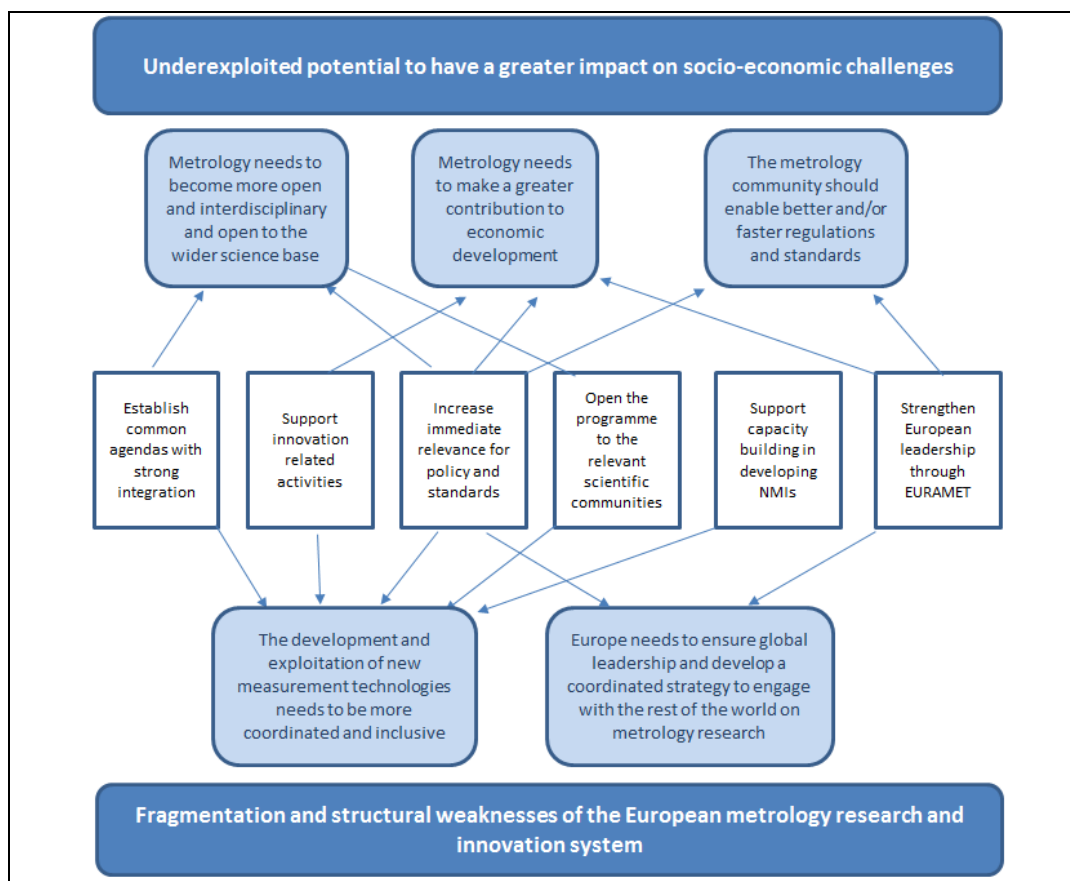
Underexploited potential to have a greater impact on socio-economic challenges

Metrology needs to become more open and interdisciplinary and open to the wider science base

Metrology needs to make a greater contribution to economic development

The metrology community should enable better and/or faster regulations and standards

Establish common agendas with strong integration

Support innovation related activities

Increase immediate relevance for policy and standards

Open the programme to the relevant scientific communities

Support capacity building in developing NMIs

Strengthen European leadership through EURAMET

The development and exploitation of new measurement technologies needs to be more coordinated and inclusive

Europe needs to ensure global leadership and develop a coordinated strategy to engage with the rest of the world on metrology research

Fragmentation and structural weaknesses of the European metrology research and innovation system